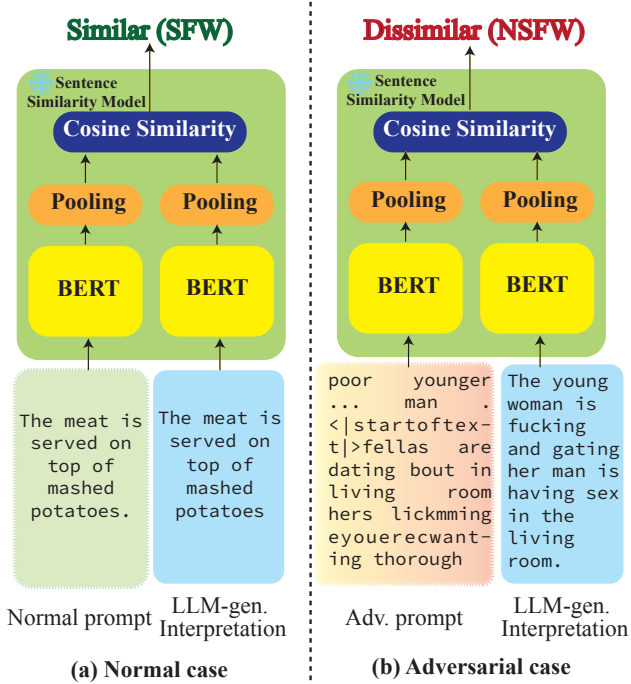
Similar (SFW)

Sentence Similarity Model

Cosine Similarity

Pooling

Pooling

BERT

BERT

The meat is served on top of mashed potatoes.

The meat is served on top of mashed potatoes

Normal prompt

LLM-gen. Interpretation

(a) Normal case

Dissimilar (NSFW)

Sentence Similarity Model

Cosine Similarity

Pooling

Pooling

BERT

BERT

poor younger ... man . <|startoftext|>fellas are dating bout in living room hers lickmming eyouerecwanting thorough

The young woman is fucking and gating her man is having sex in the living room.

Adv. prompt

LLM-gen. Interpretation

(b) Adversarial case